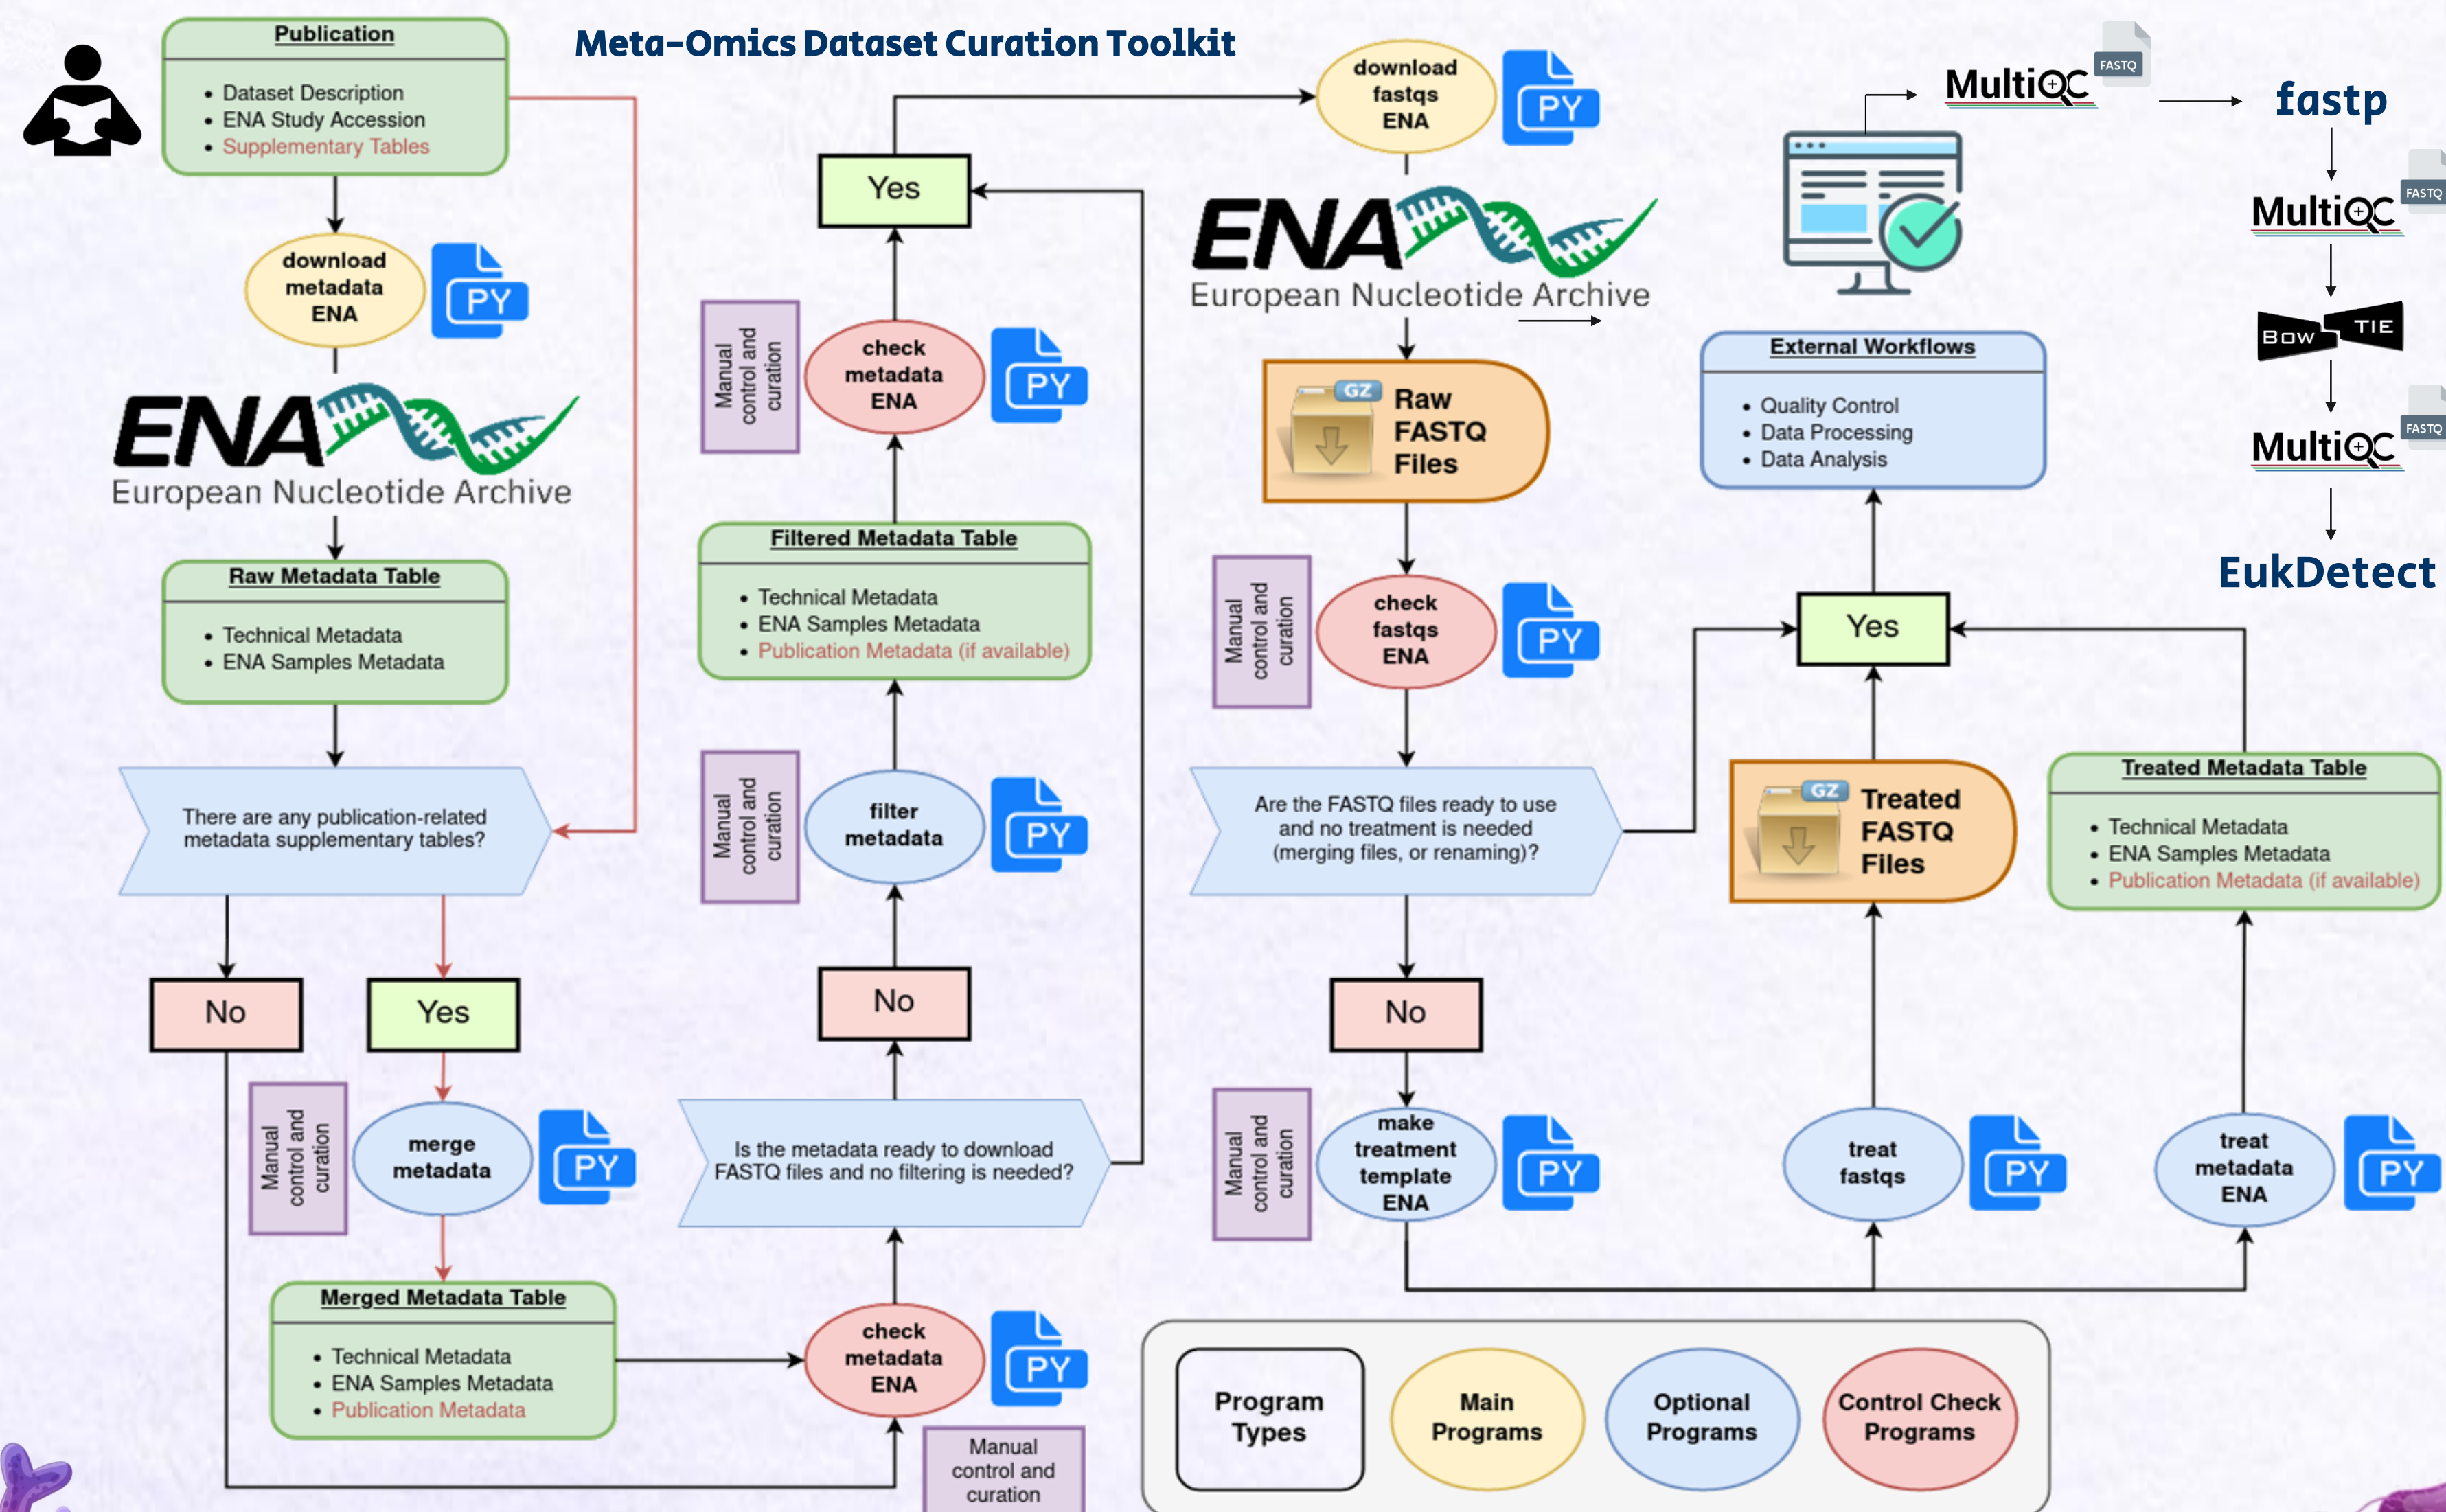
Meta-Omics Dataset Curation Toolkit

Publication
- Dataset Description
- ENA Study Accession
- Supplementary Tables

download metadata ENA
PY

ENA
European Nucleotide Archive

Raw Metadata Table
- Technical Metadata
- ENA Samples Metadata

There are any publication-related metadata supplementary tables?

No

Yes

Manual control and curation

merge metadata
PY

Merged Metadata Table
- Technical Metadata
- ENA Samples Metadata
- Publication Metadata

check metadata ENA
PY

Manual control and curation

Is the metadata ready to download FASTQ files and no filtering is needed?

No

filter metadata
PY

Manual control and curation

Filtered Metadata Table
- Technical Metadata
- ENA Samples Metadata
- Publication Metadata (if available)

check metadata ENA
PY

Manual control and curation

Yes

download fastqs ENA
PY

ENA
European Nucleotide Archive

GZ
Raw FASTQ Files

Manual control and curation

check fastqs ENA
PY

Are the FASTQ files ready to use and no treatment is needed (merging files, or renaming)?

No

Manual control and curation

make treatment template ENA
PY

treat fastqs
PY

GZ
Treated FASTQ Files

treat metadata ENA
PY

Treated Metadata Table
- Technical Metadata
- ENA Samples Metadata
- Publication Metadata (if available)

Yes

External Workflows
- Quality Control
- Data Processing
- Data Analysis

MultiQC
FASTQ
fastp
MultiQC
FASTQ
Bow TIE
MultiQC
FASTQ
EukDetect

Program Types
Main Programs
Optional Programs
Control Check Programs